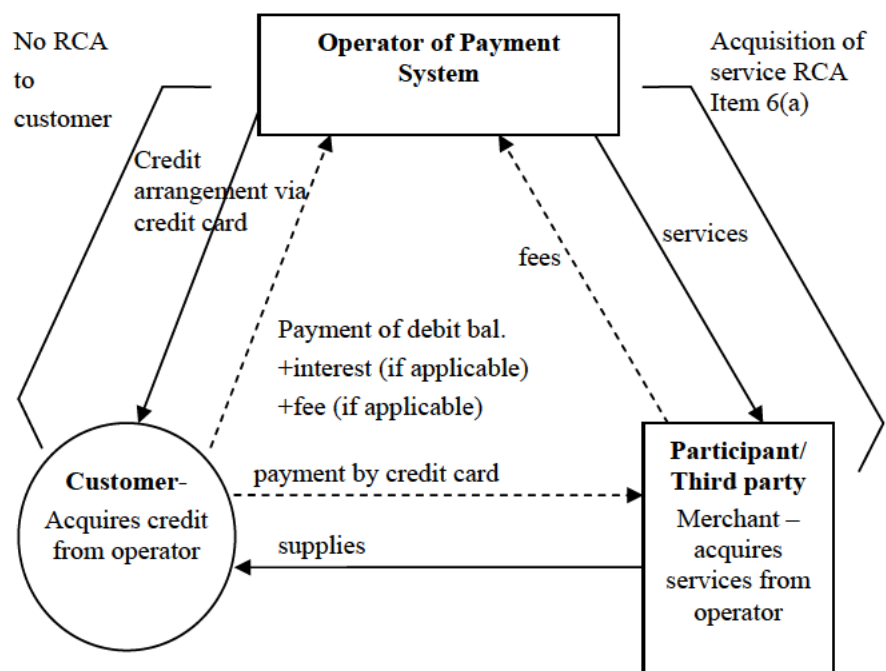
No RCA to customer

Operator of Payment System

Acquisition of service RCA Item 6(a)

Credit arrangement via credit card

fees

services

Payment of debit bal.
+interest (if applicable)
+fee (if applicable)

Customer- Acquires credit from operator

payment by credit card

supplies

Participant/ Third party
Merchant – acquires services from operator